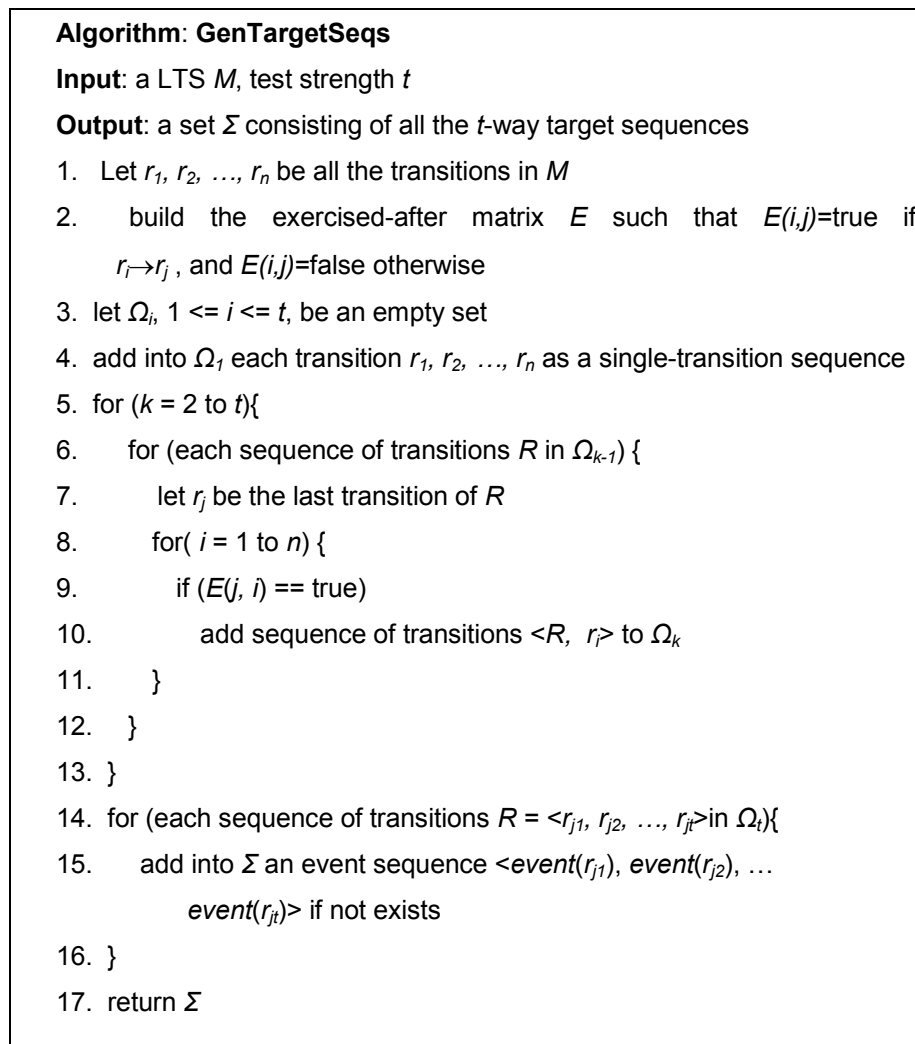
**Algorithm**: **GenTargetSeqs**

**Input**: a LTS *M*, test strength *t*

**Output**: a set $\Sigma$ consisting of all the *t*-way target sequences

1. Let $r_1, r_2, \ldots, r_n$ be all the transitions in *M*
2. build the exercised-after matrix *E* such that *E(i,j)*=true if $r_i \rightarrow r_j$ , and *E(i,j)*=false otherwise
3. let $\Omega_i$, 1 <= *i* <= *t*, be an empty set
4. add into $\Omega_1$ each transition $r_1, r_2, \ldots, r_n$ as a single-transition sequence
5. for (*k* = 2 to *t*){
6. for (each sequence of transitions *R* in $\Omega_{k-1}$) {
7. let $r_j$ be the last transition of *R*
8. for( *i* = 1 to *n*) {
9. if (*E*(*j*, *i*) == true)
10. add sequence of transitions <*R*, $r_i$> to $\Omega_k$
11. }
12. }
13. }
14. for (each sequence of transitions *R* = <$r_{j1}, r_{j2}, \ldots, r_{jt}$>in $\Omega_t$){
15. add into $\Sigma$ an event sequence <*event*($r_{j1}$), *event*($r_{j2}$), … *event*($r_{jt}$)> if not exists
16. }
17. return $\Sigma$